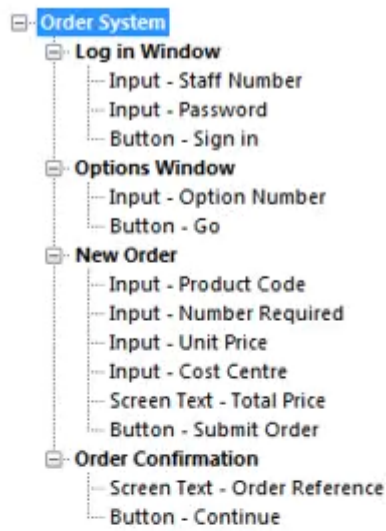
Order System
Log in Window
Input - Staff Number
Input - Password
Button - Sign in
Options Window
Input - Option Number
Button - Go
New Order
Input - Product Code
Input - Number Required
Input - Unit Price
Input - Cost Centre
Screen Text - Total Price
Button - Submit Order
Order Confirmation
Screen Text - Order Reference
Button - Continue